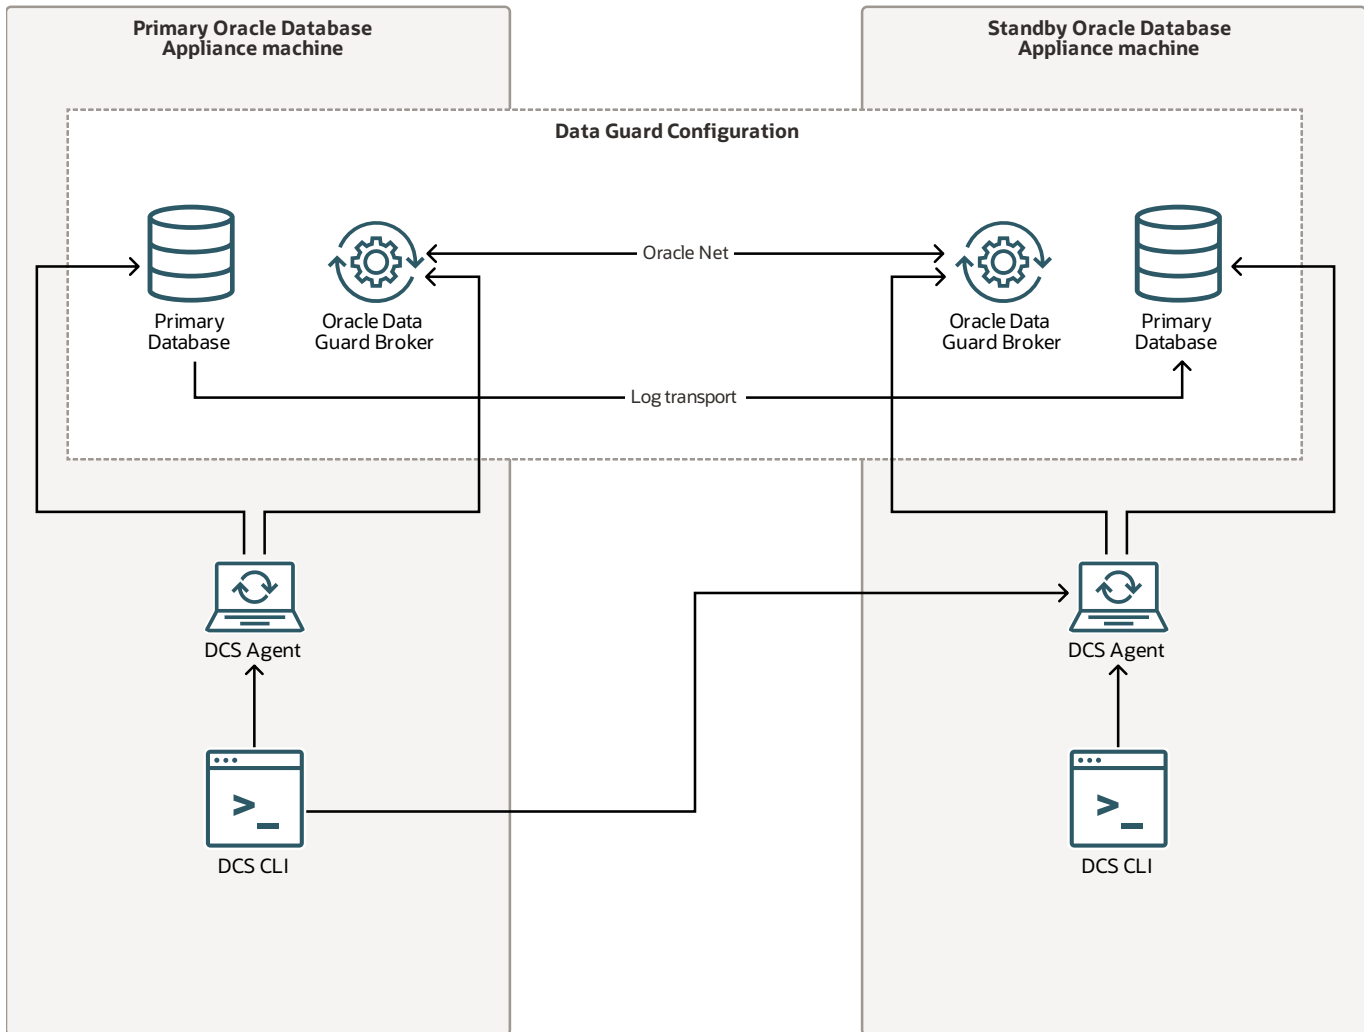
Primary Oracle Database Appliance machine

Standby Oracle Database Appliance machine

Data Guard Configuration

Primary Database

Oracle Data Guard Broker

Oracle Net

Oracle Data Guard Broker

Primary Database

Log transport

DCS Agent

DCS Agent

>_

DCS CLI

>_

DCS CLI